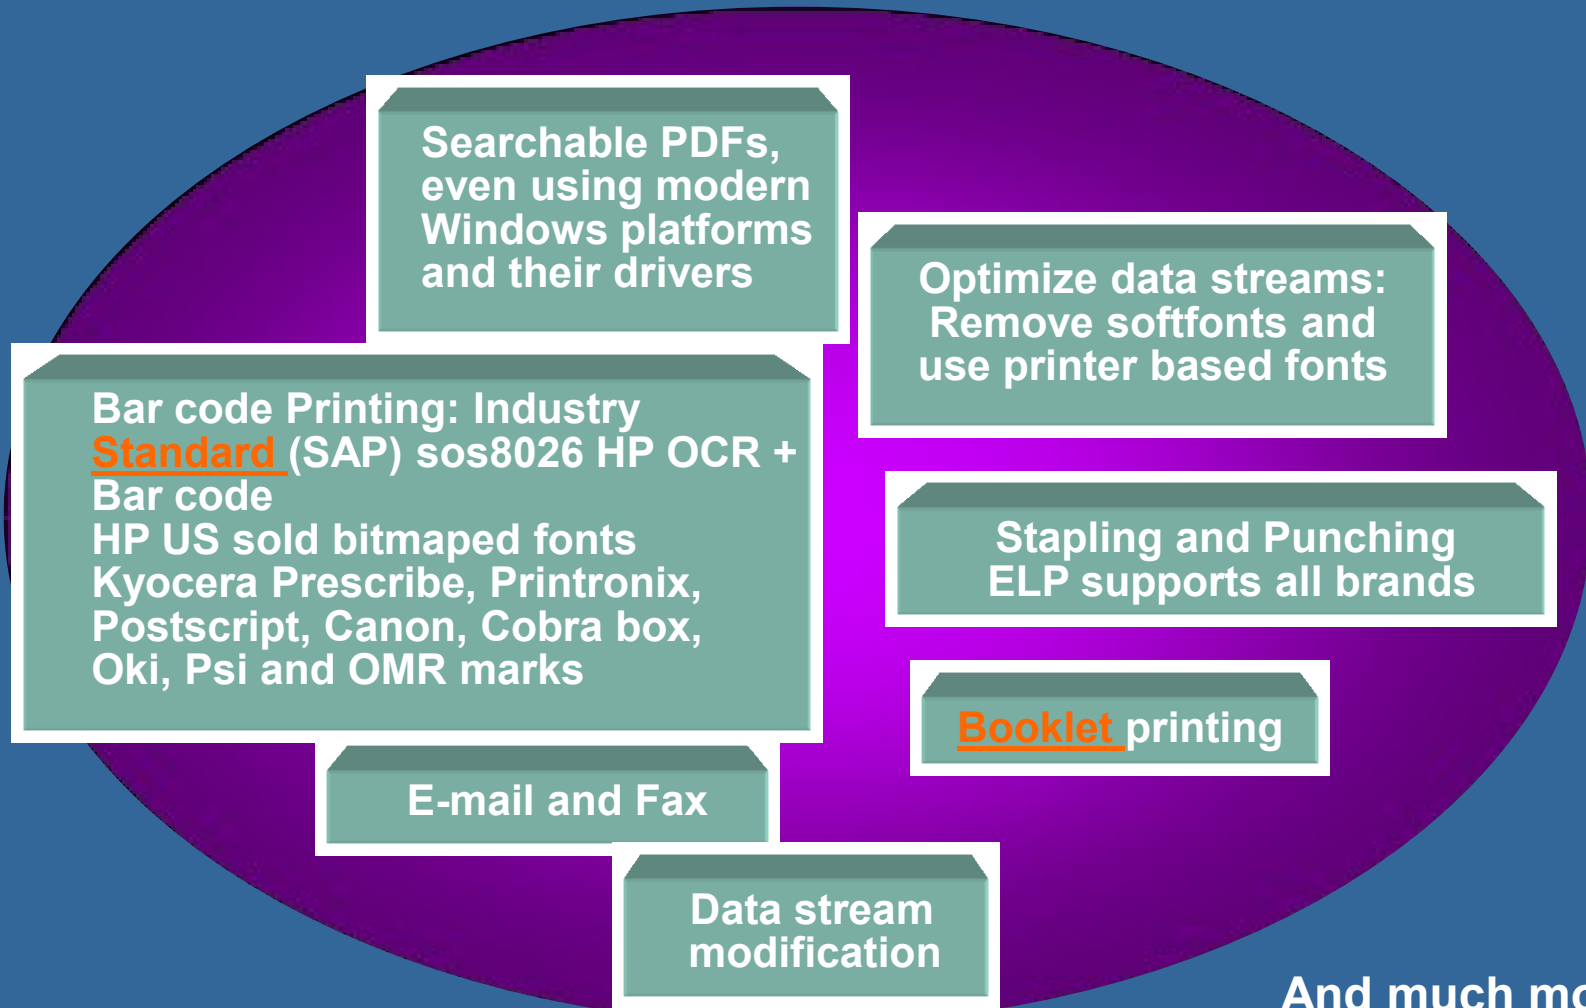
Searchable PDFs, even using modern Windows platforms and their drivers

Optimize data streams: Remove softfonts and use printer based fonts

Bar code Printing: Industry Standard (SAP) sos8026 HP OCR + Bar code
HP US sold bitmaped fonts
Kyocera Prescribe, Printronix, Postscript, Canon, Cobra box, Oki, Psi and OMR marks

Stapling and Punching
ELP supports all brands

Booklet printing

E-mail and Fax

Data stream modification

And much mo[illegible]